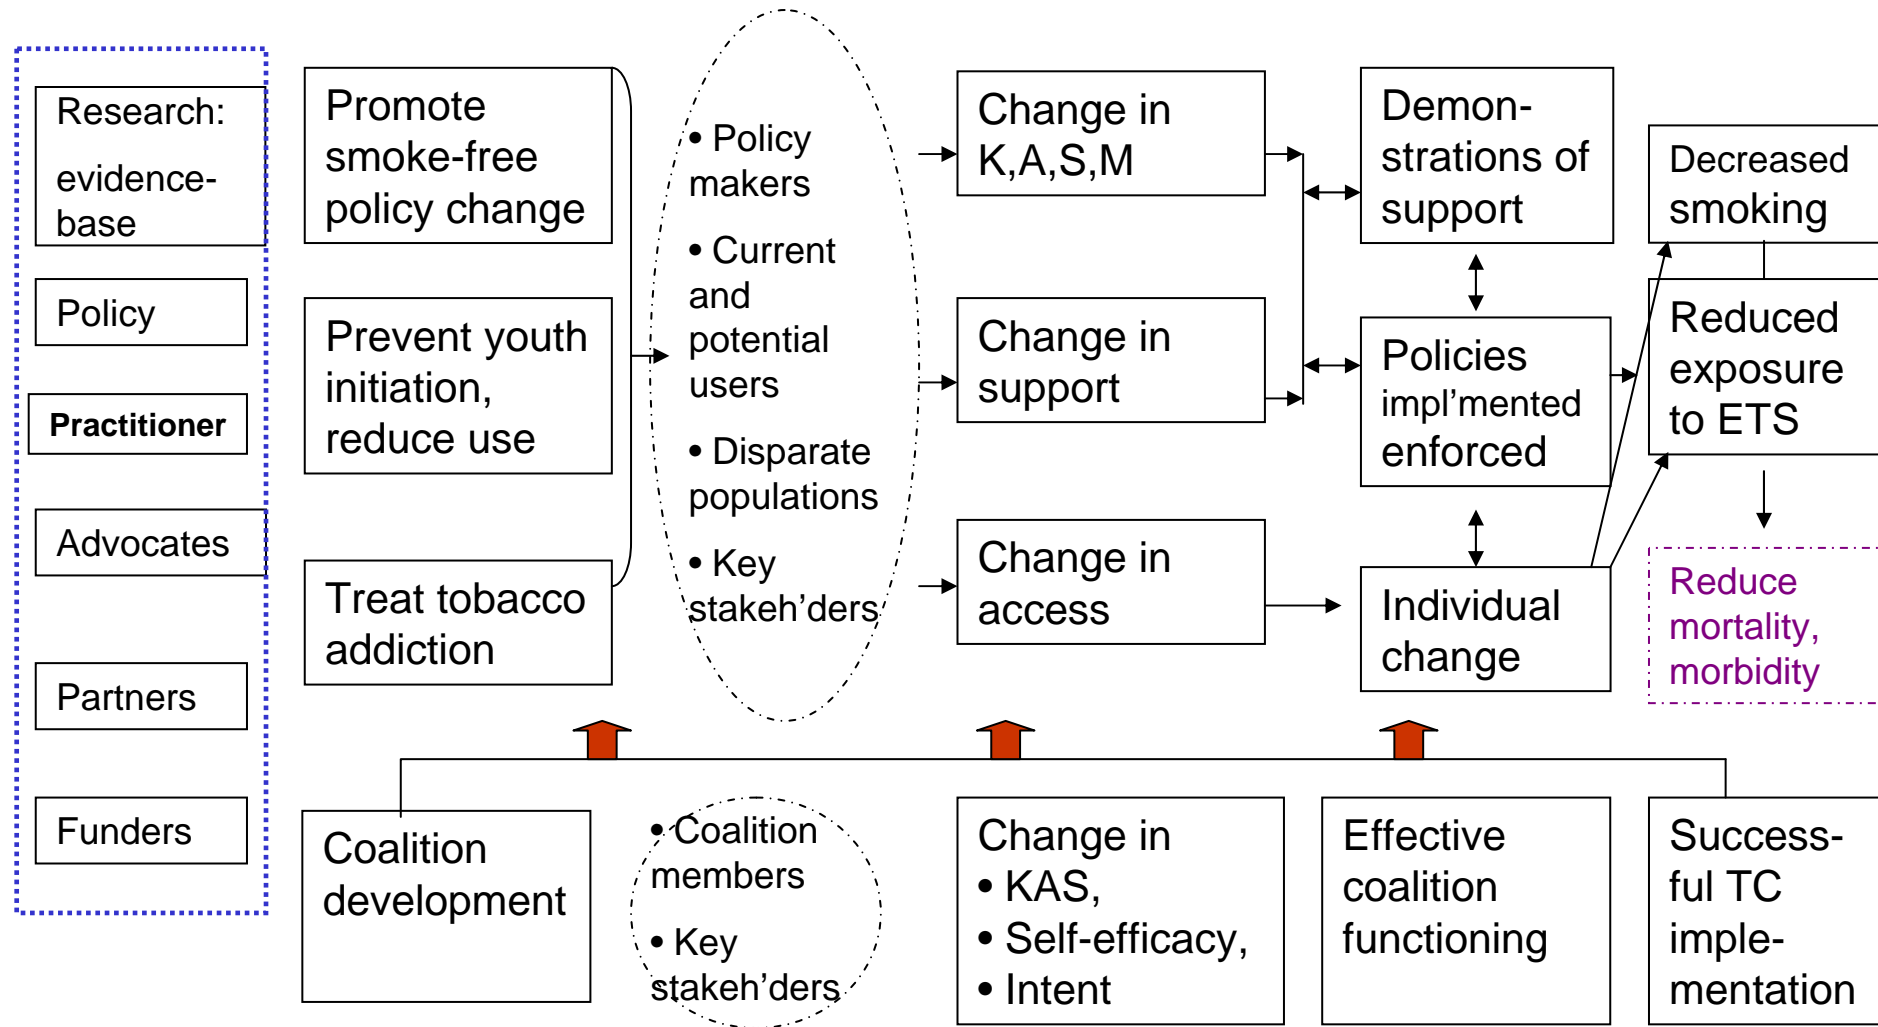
Research: evidence-base

Policy

Practitioner

Advocates

Partners

Funders

Promote smoke-free policy change

Prevent youth initiation, reduce use

Treat tobacco addiction

• Policy makers
• Current and potential users
• Disparate populations
• Key stakeh'ders

Change in K,A,S,M

Change in support

Change in access

Demon-strations of support

Policies impl'mented enforced

Individual change

Decreased smoking

Reduced exposure to ETS

Reduce mortality, morbidity

Coalition development

• Coalition members
• Key stakeh'ders

Change in
• KAS,
• Self-efficacy,
• Intent

Effective coalition functioning

Success-ful TC imple-mentation